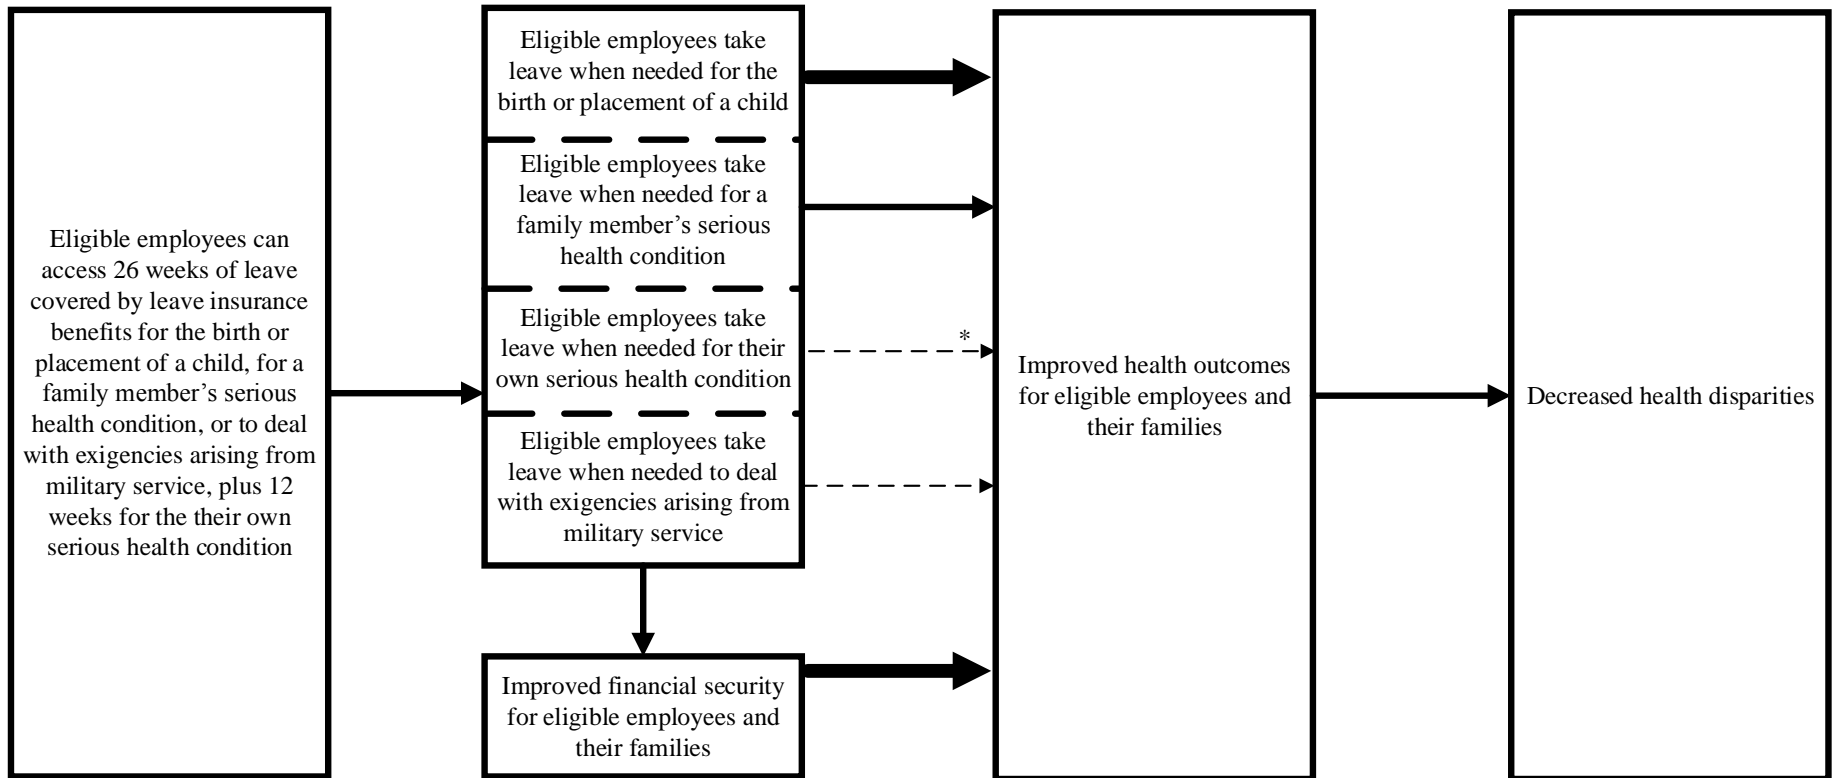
Eligible employees can access 26 weeks of leave covered by leave insurance benefits for the birth or placement of a child, for a family member's serious health condition, or to deal with exigencies arising from military service, plus 12 weeks for the their own serious health condition

Eligible employees take leave when needed for the birth or placement of a child

Eligible employees take leave when needed for a family member's serious health condition

Eligible employees take leave when needed for their own serious health condition

*

Eligible employees take leave when needed to deal with exigencies arising from military service

Improved financial security for eligible employees and their families

Improved health outcomes for eligible employees and their families

Decreased health disparities